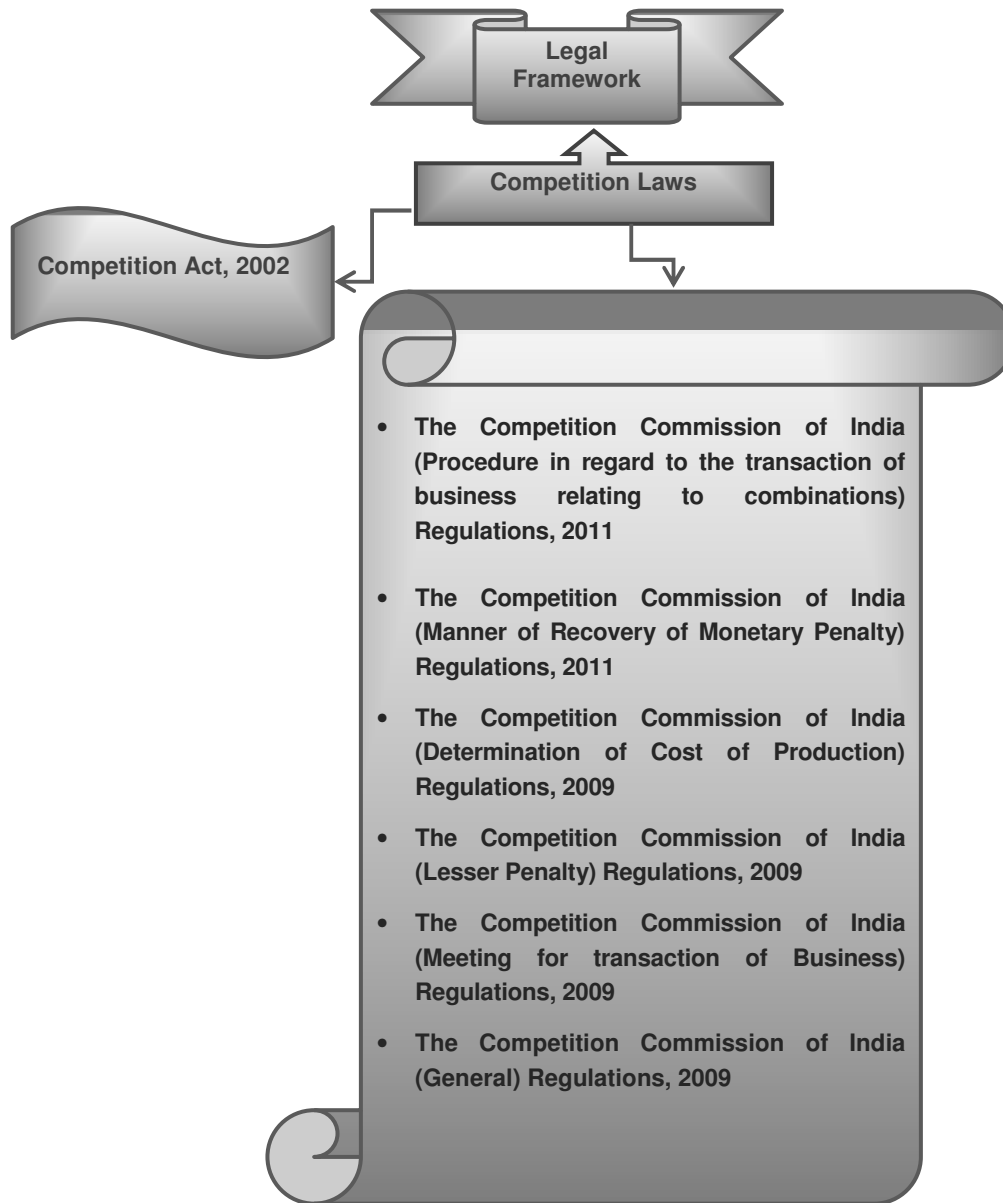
Legal Framework

Competition Laws

Competition Act, 2002

- The Competition Commission of India (Procedure in regard to the transaction of business relating to combinations) Regulations, 2011
- The Competition Commission of India (Manner of Recovery of Monetary Penalty) Regulations, 2011
- The Competition Commission of India (Determination of Cost of Production) Regulations, 2009
- The Competition Commission of India (Lesser Penalty) Regulations, 2009
- The Competition Commission of India (Meeting for transaction of Business) Regulations, 2009
- The Competition Commission of India (General) Regulations, 2009